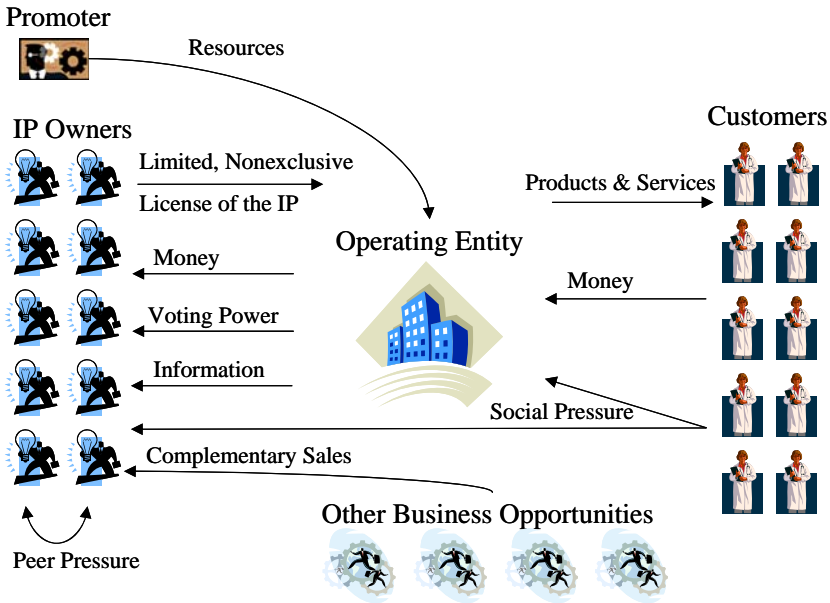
Promoter

Resources

IP Owners

Limited, Nonexclusive

License of the IP

Money

Voting Power

Information

Complementary Sales

Peer Pressure

Operating Entity

Customers

Products & Services

Money

Social Pressure

Other Business Opportunities